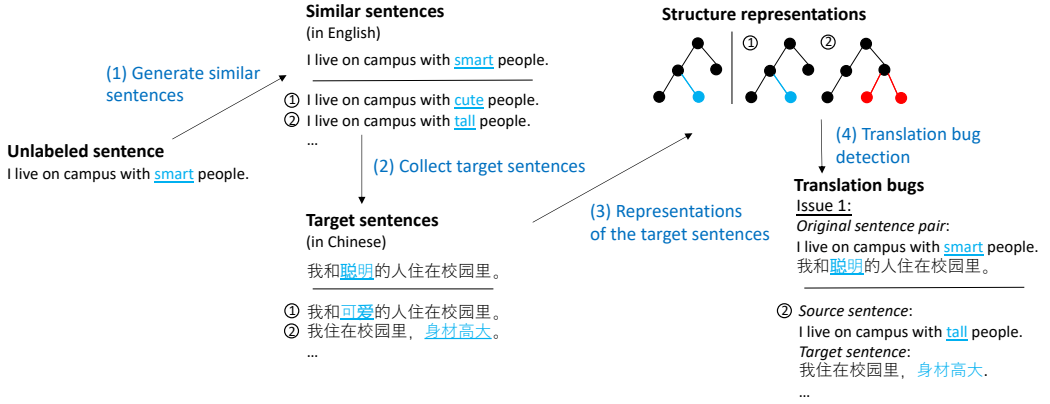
Unlabeled sentence
I live on campus with smart people.

(1) Generate similar sentences

Similar sentences
(in English)
I live on campus with smart people.

① I live on campus with cute people.
② I live on campus with tall people.
...

(2) Collect target sentences

Target sentences
(in Chinese)
我和聪明的人住在校园里。

① 我和可爱的人住在校园里。
② 我住在校园里，身材高大。
...

(3) Representations of the target sentences

Structure representations
①
②

(4) Translation bug detection

Translation bugs
Issue 1:
Original sentence pair:
I live on campus with smart people.
我和聪明的人住在校园里。

② Source sentence:
I live on campus with tall people.
Target sentence:
我住在校园里，身材高大.
...